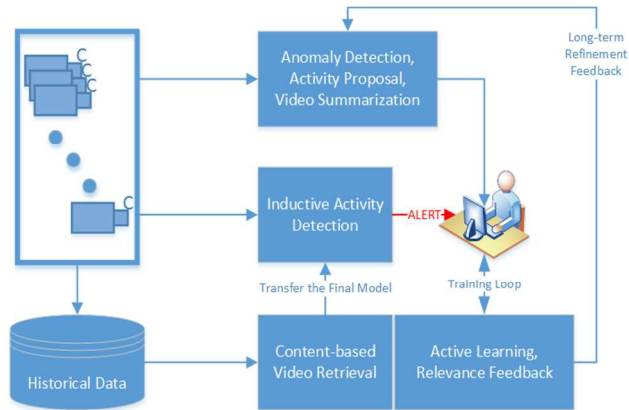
C
C
C
C
Anomaly Detection, Activity Proposal, Video Summarization

Long-term Refinement Feedback

Inductive Activity Detection

ALERT

Transfer the Final Model

Training Loop

Historical Data

Content-based Video Retrieval

Active Learning, Relevance Feedback